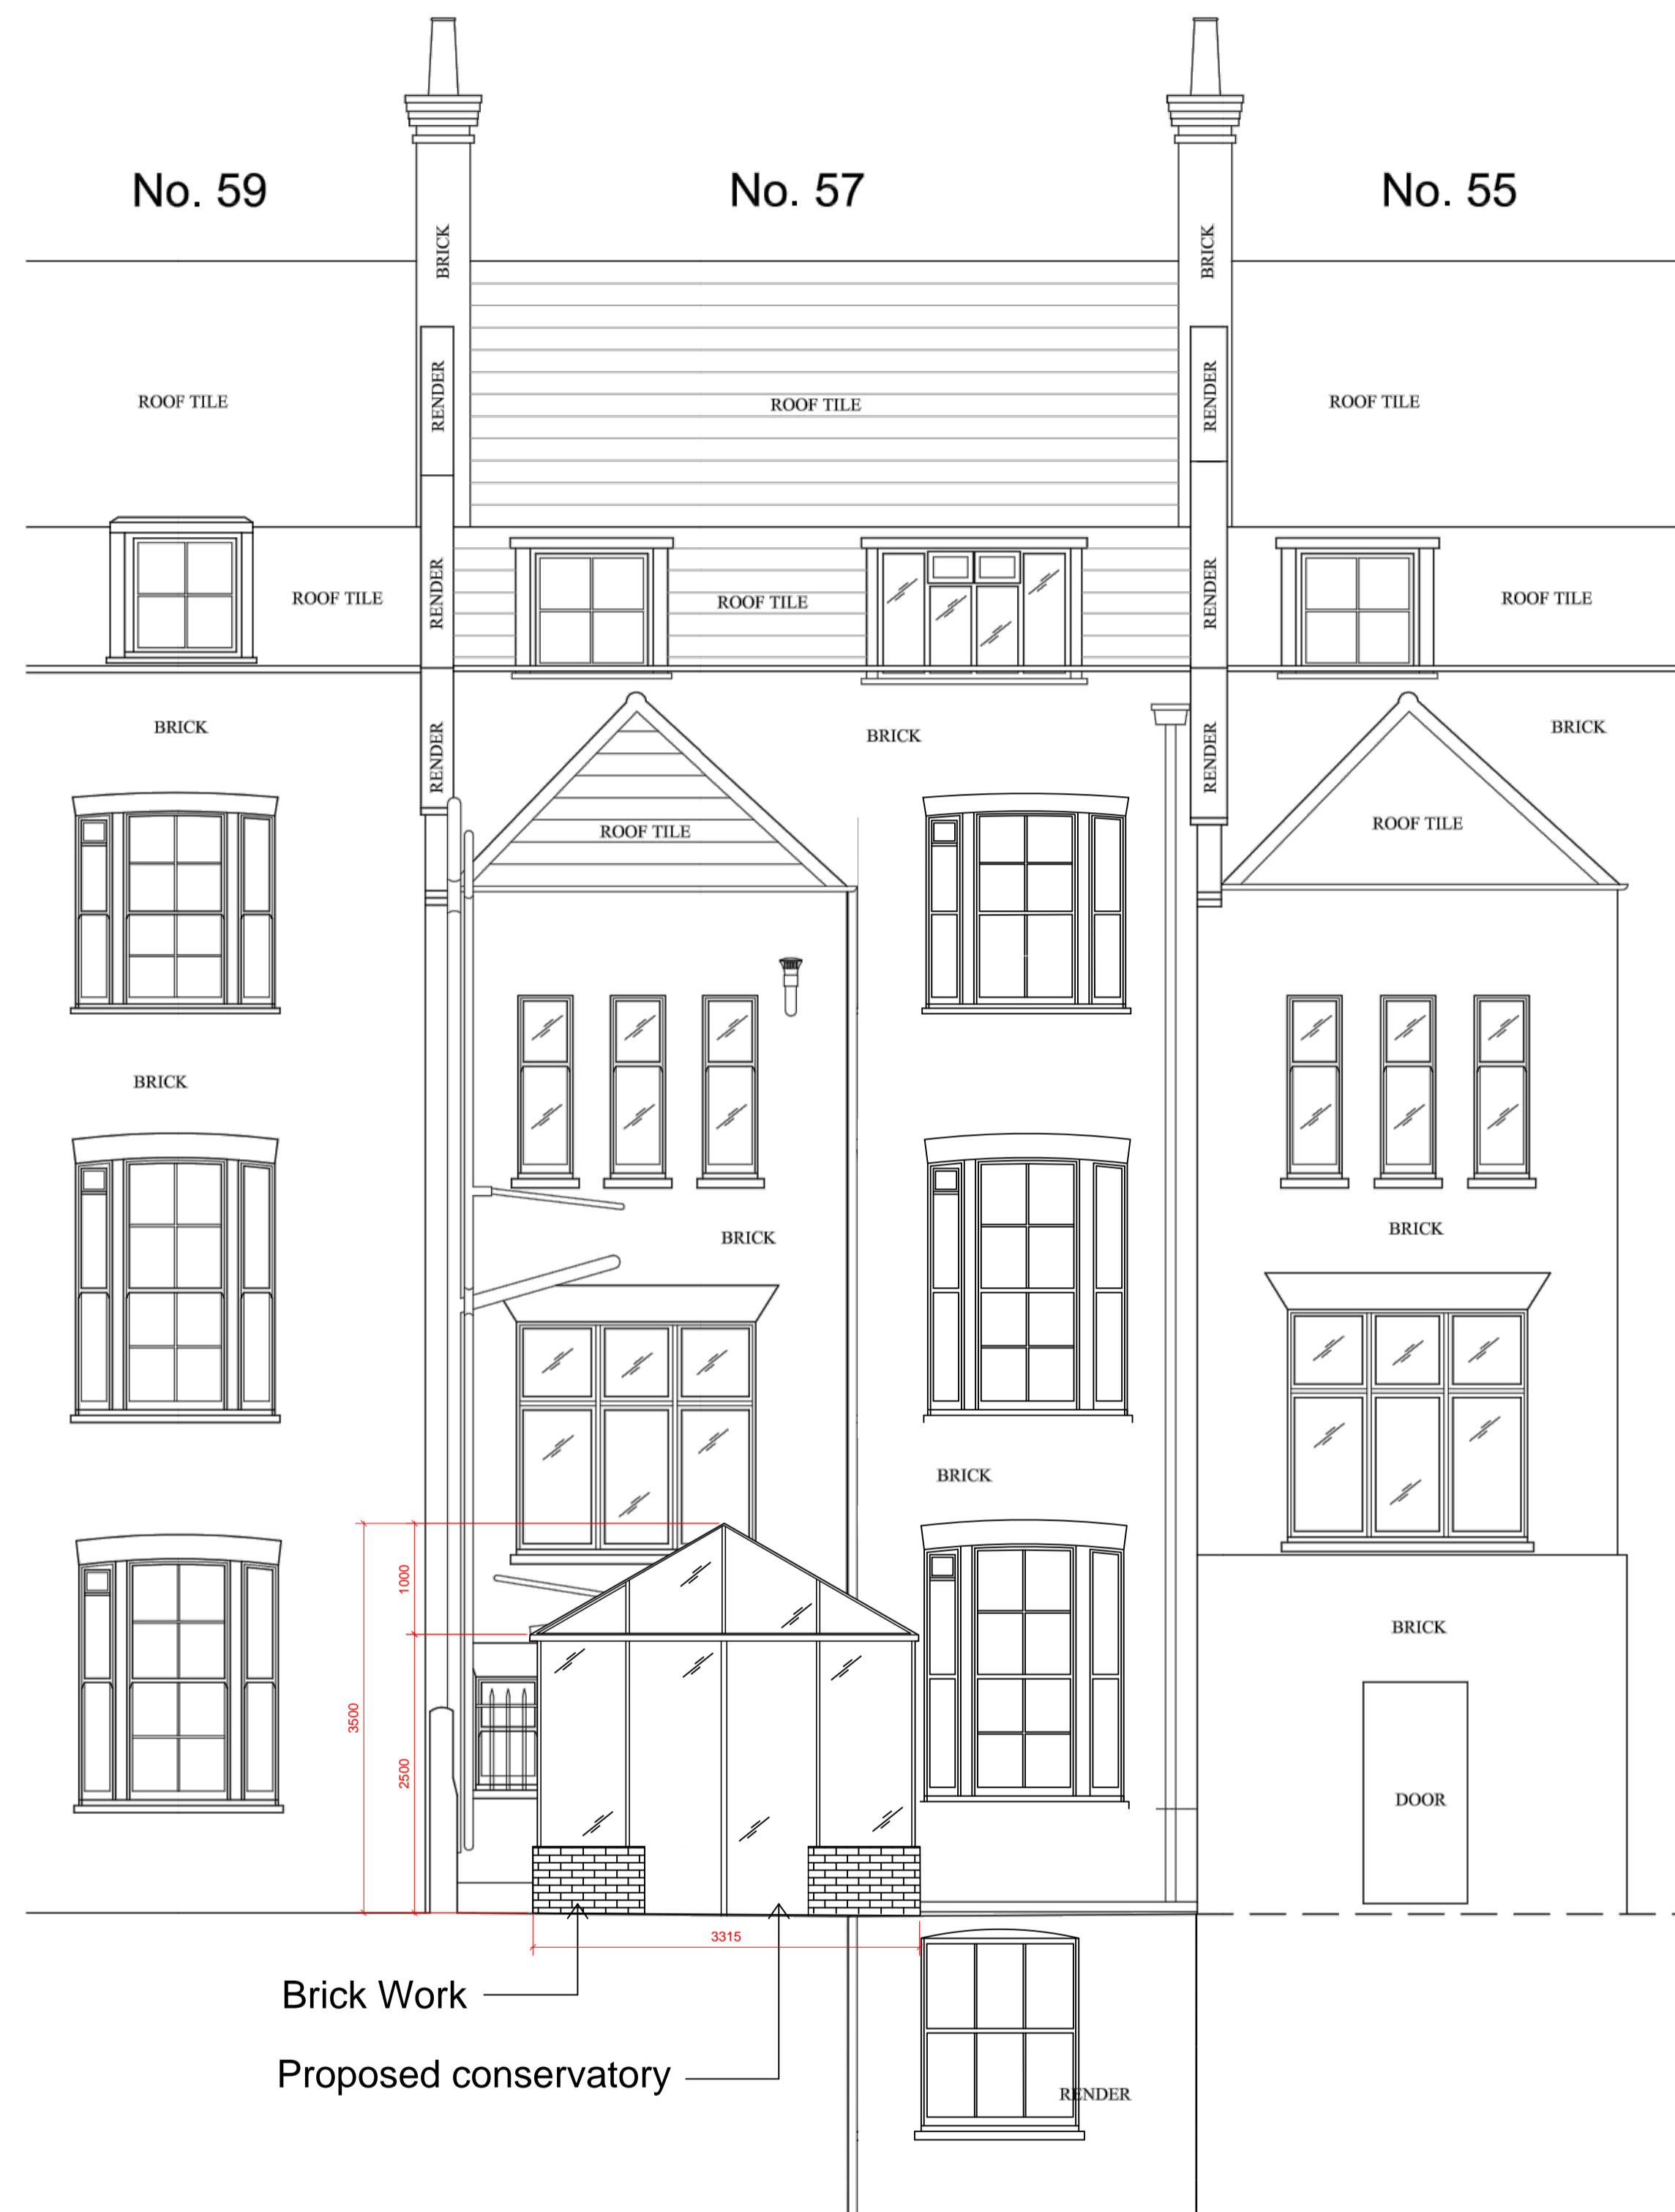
No. 59

No. 57

No. 55

BRICK

BRICK

ROOF TILE

RENDER

ROOF TILE

RENDER

ROOF TILE

ROOF TILE

RENDER

ROOF TILE

RENDER

ROOF TILE

BRICK

RENDER

BRICK

RENDER

BRICK

ROOF TILE

ROOF TILE

BRICK

BRICK

BRICK

BRICK

1000

3500

2500

BRICK

DOOR

3315

Brick Work

Proposed conservatory

RENDER